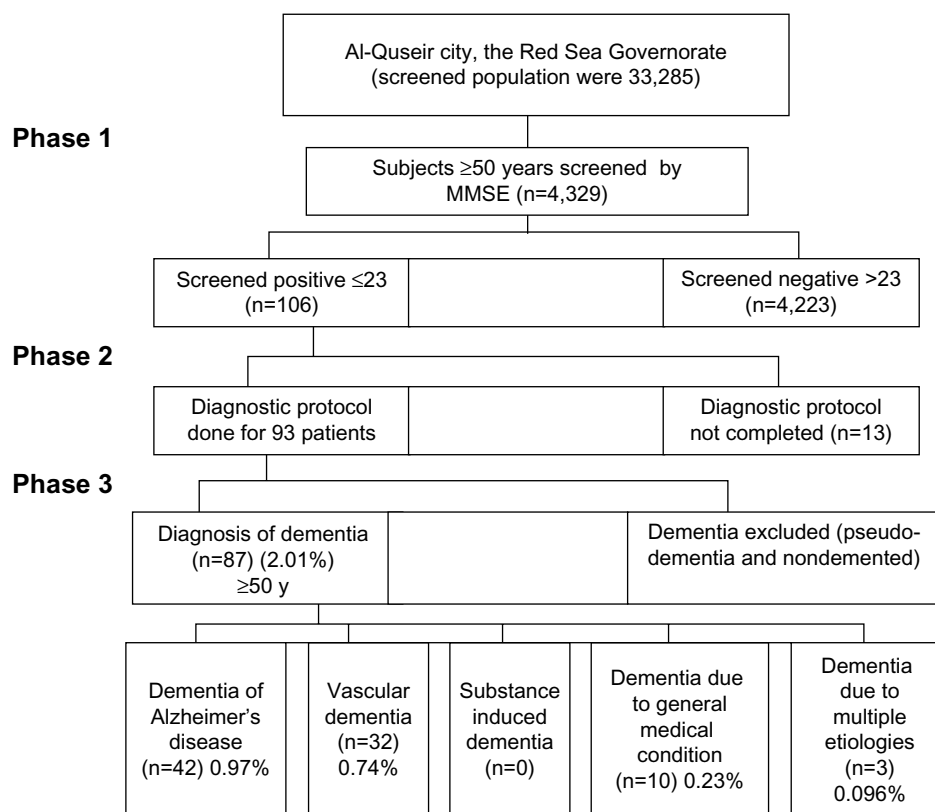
Al-Quseir city, the Red Sea Governorate (screened population were 33,285)

Phase 1

Subjects ≥50 years screened by MMSE (n=4,329)

Screened positive ≤23 (n=106)

Screened negative >23 (n=4,223)

Phase 2

Diagnostic protocol done for 93 patients

Diagnostic protocol not completed (n=13)

Phase 3

Diagnosis of dementia (n=87) (2.01%) ≥50 y

Dementia excluded (pseudodementia and nondemented)

Dementia of Alzheimer's disease (n=42) 0.97%

Vascular dementia (n=32) 0.74%

Substance induced dementia (n=0)

Dementia due to general medical condition (n=10) 0.23%

Dementia due to multiple etiologies (n=3) 0.096%